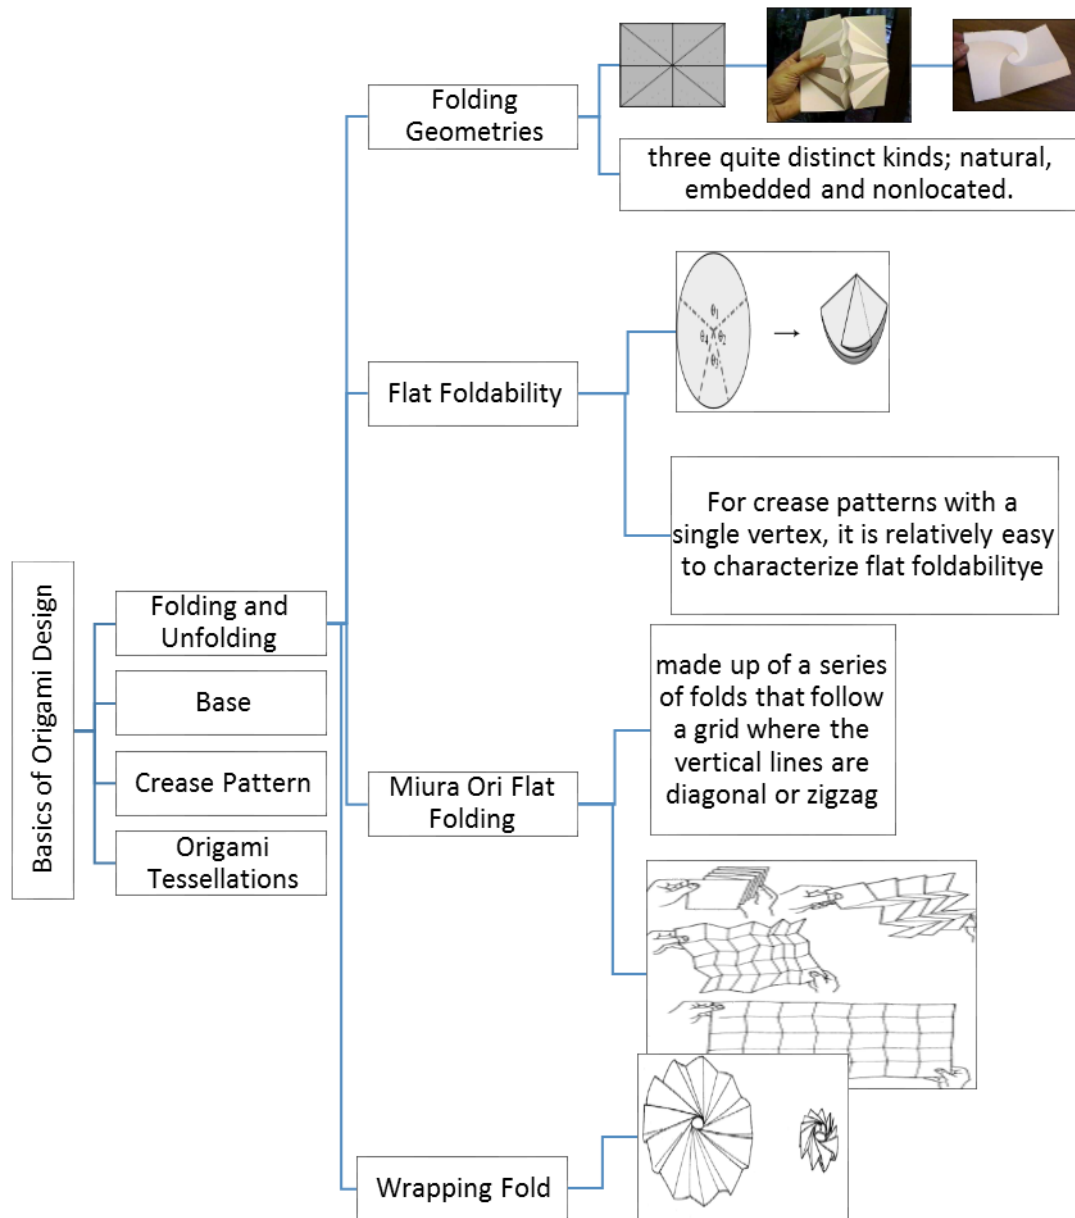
Basics of Origami Design

Folding and Unfolding

Base

Crease Pattern

Origami Tessellations

Folding Geometries

three quite distinct kinds; natural, embedded and nonlocated.

Flat Foldability

$\theta_1$ $\theta_2$ $\theta_3$ $\theta_4$

For crease patterns with a single vertex, it is relatively easy to characterize flat foldabilitye

Miura Ori Flat Folding

made up of a series of folds that follow a grid where the vertical lines are diagonal or zigzag

Wrapping Fold